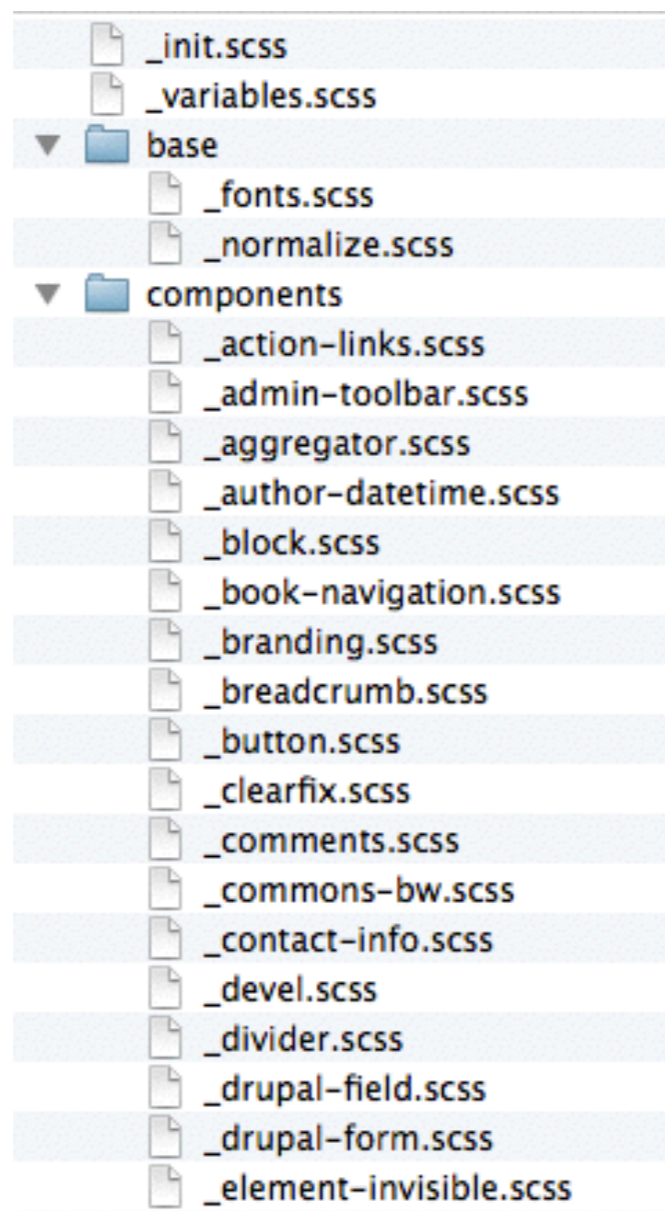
_init.scss
_variables.scss
base
_fonts.scss
_normalize.scss
components
_action-links.scss
_admin-toolbar.scss
_aggregator.scss
_author-datetime.scss
_block.scss
_book-navigation.scss
_branding.scss
_breadcrumb.scss
_button.scss
_clearfix.scss
_comments.scss
_commons-bw.scss
_contact-info.scss
_devel.scss
_divider.scss
_drupal-field.scss
_drupal-form.scss
_element-invisible.scss